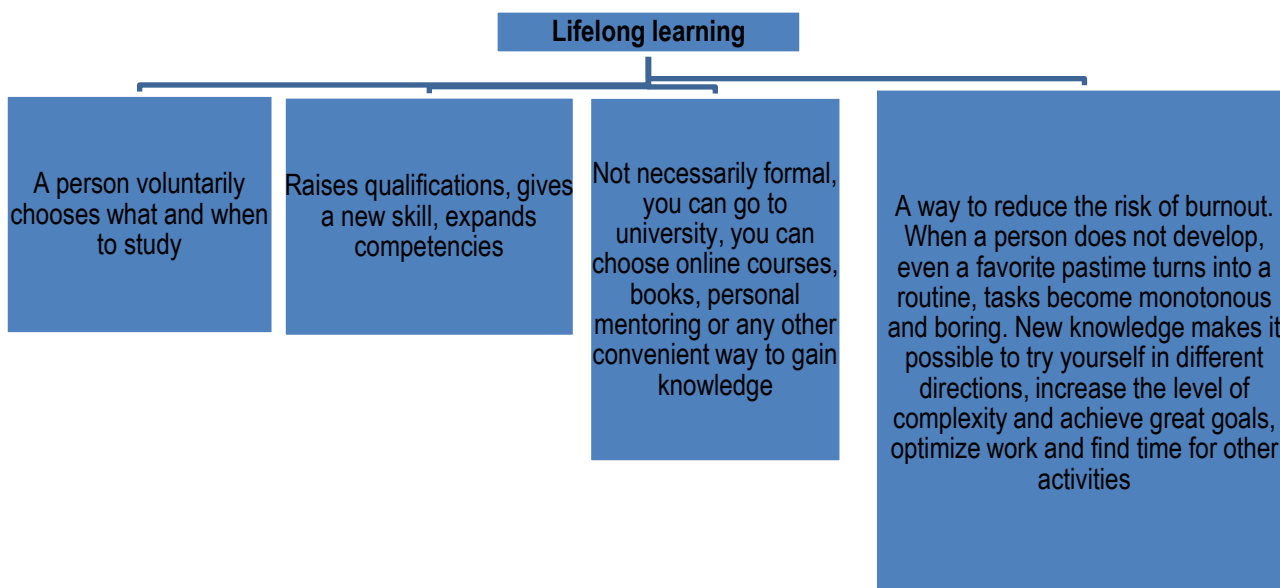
Lifelong learning

A person voluntarily chooses what and when to study

Raises qualifications, gives a new skill, expands competencies

Not necessarily formal, you can go to university, you can choose online courses, books, personal mentoring or any other convenient way to gain knowledge

A way to reduce the risk of burnout. When a person does not develop, even a favorite pastime turns into a routine, tasks become monotonous and boring. New knowledge makes it possible to try yourself in different directions, increase the level of complexity and achieve great goals, optimize work and find time for other activities